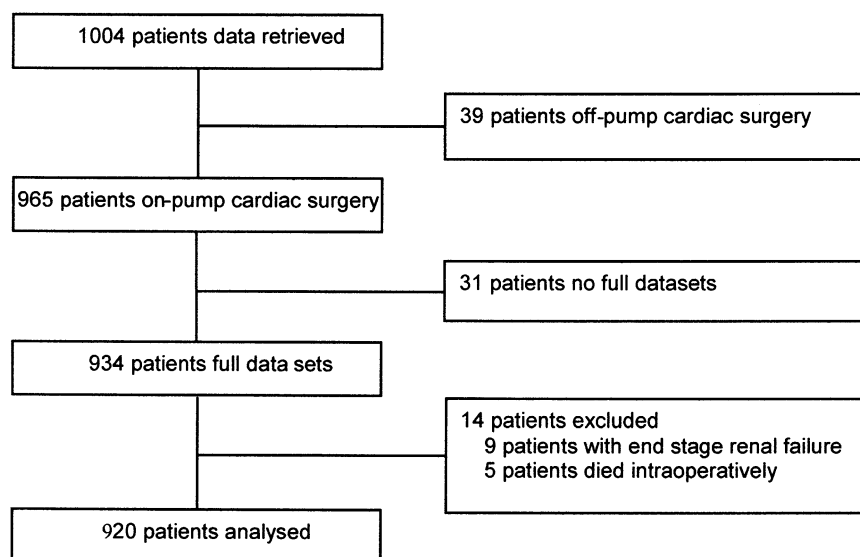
1004 patients data retrieved

39 patients off-pump cardiac surgery

965 patients on-pump cardiac surgery

31 patients no full datasets

934 patients full data sets

14 patients excluded
9 patients with end stage renal failure
5 patients died intraoperatively

920 patients analysed